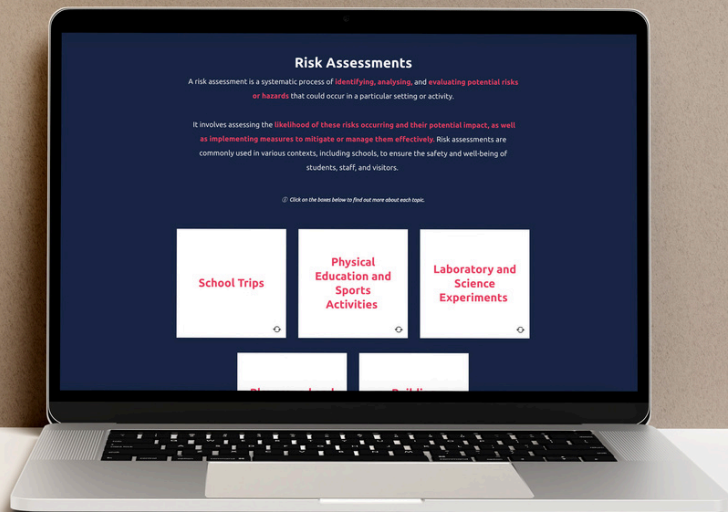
Risk Assessments

A risk assessment is a systematic process of identifying, analysing, and evaluating potential risks or hazards that could occur in a particular setting or activity.

It involves assessing the likelihood of these risks occurring and their potential impact, as well as implementing measures to mitigate or manage them effectively. Risk assessments are commonly used in various contexts, including schools, to ensure the safety and well-being of students, staff, and visitors.

Click on the boxes below to find out more about each topic.

School Trips

Physical Education and Sports Activities

Laboratory and Science Experiments

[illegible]

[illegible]